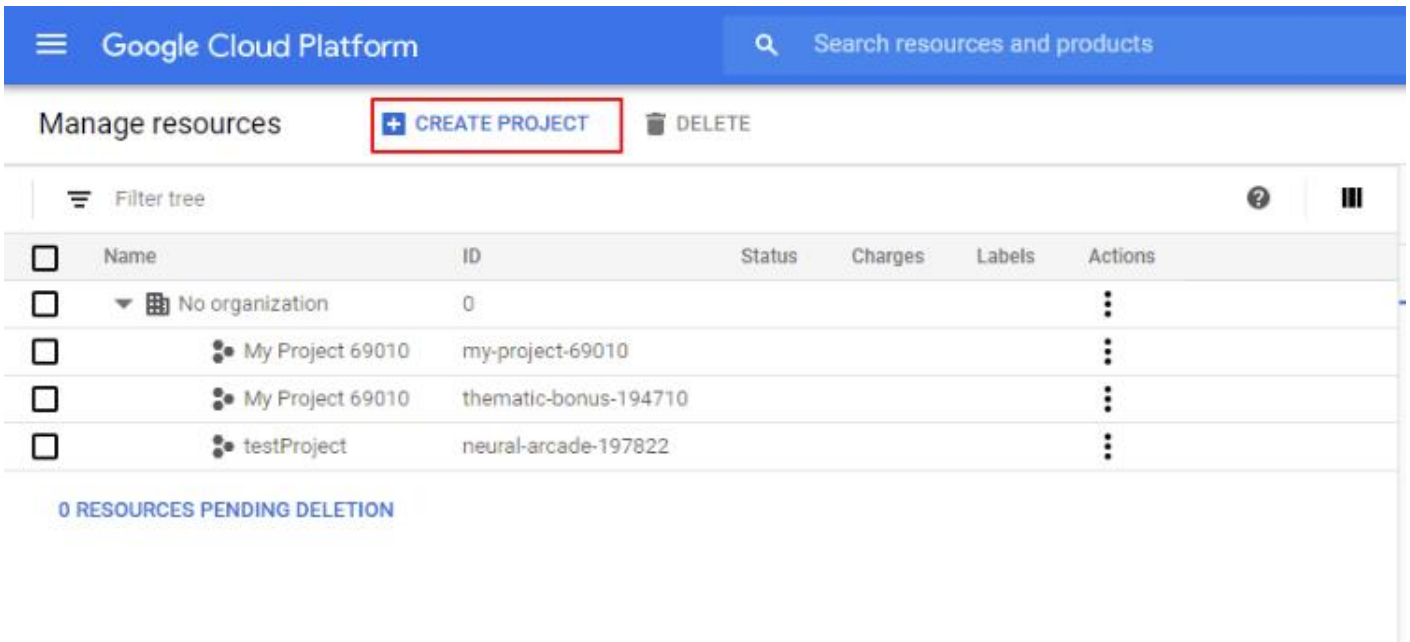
Google Cloud Platform

Search resources and products

Manage resources

CREATE PROJECT

DELETE

Filter tree

| Name | ID | Status | Charges | Labels | Actions |
|---|---|---|---|---|---|
| No organization | 0 | | | | ⋮ |
| My Project 69010 | my-project-69010 | | | | ⋮ |
| My Project 69010 | thematic-bonus-194710 | | | | ⋮ |
| testProject | neural-arcade-197822 | | | | ⋮ |

0 RESOURCES PENDING DELETION